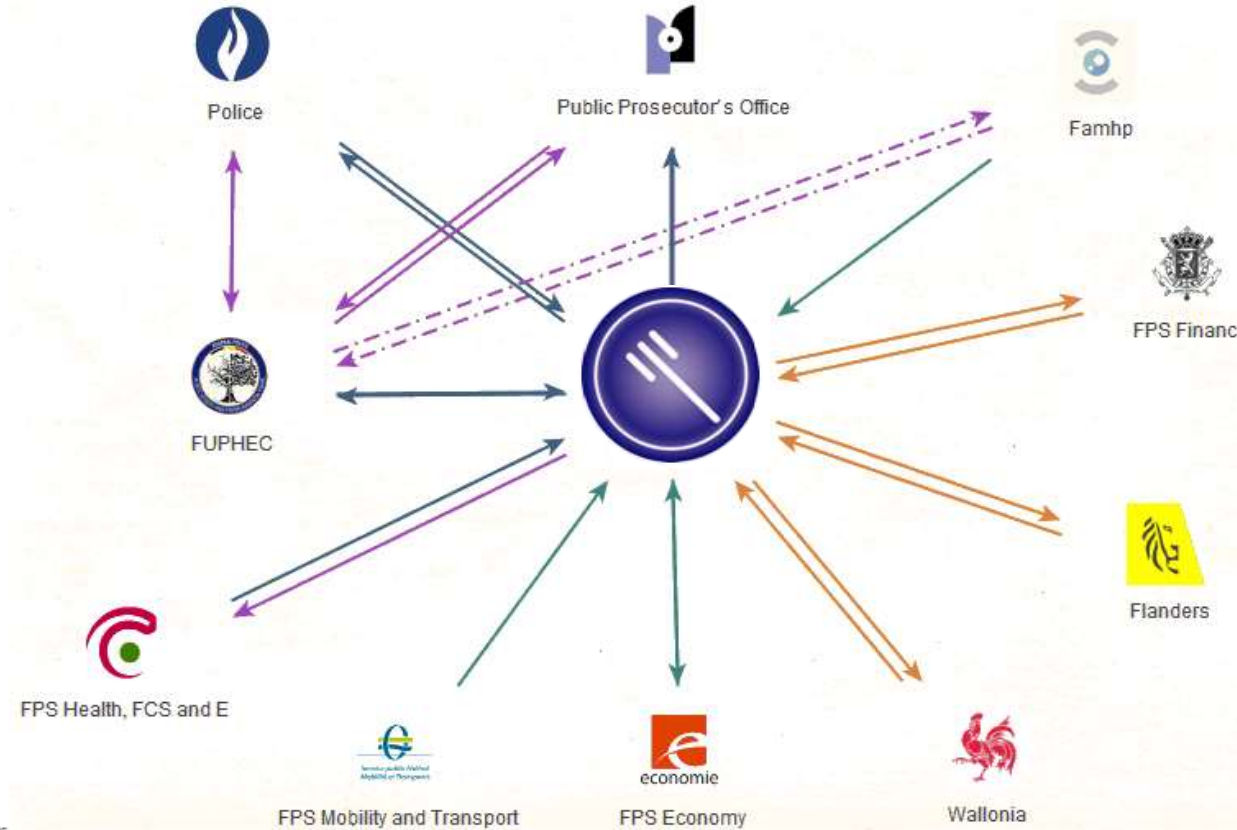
Police

Public Prosecutor's Office

Famhp

FPS Financ

FUPHEC

Flanders

FPS Health, FCS and E

Service public fédéral Mobilité et Transports

FPS Mobility and Transport

economie

FPS Economy

Wallonia